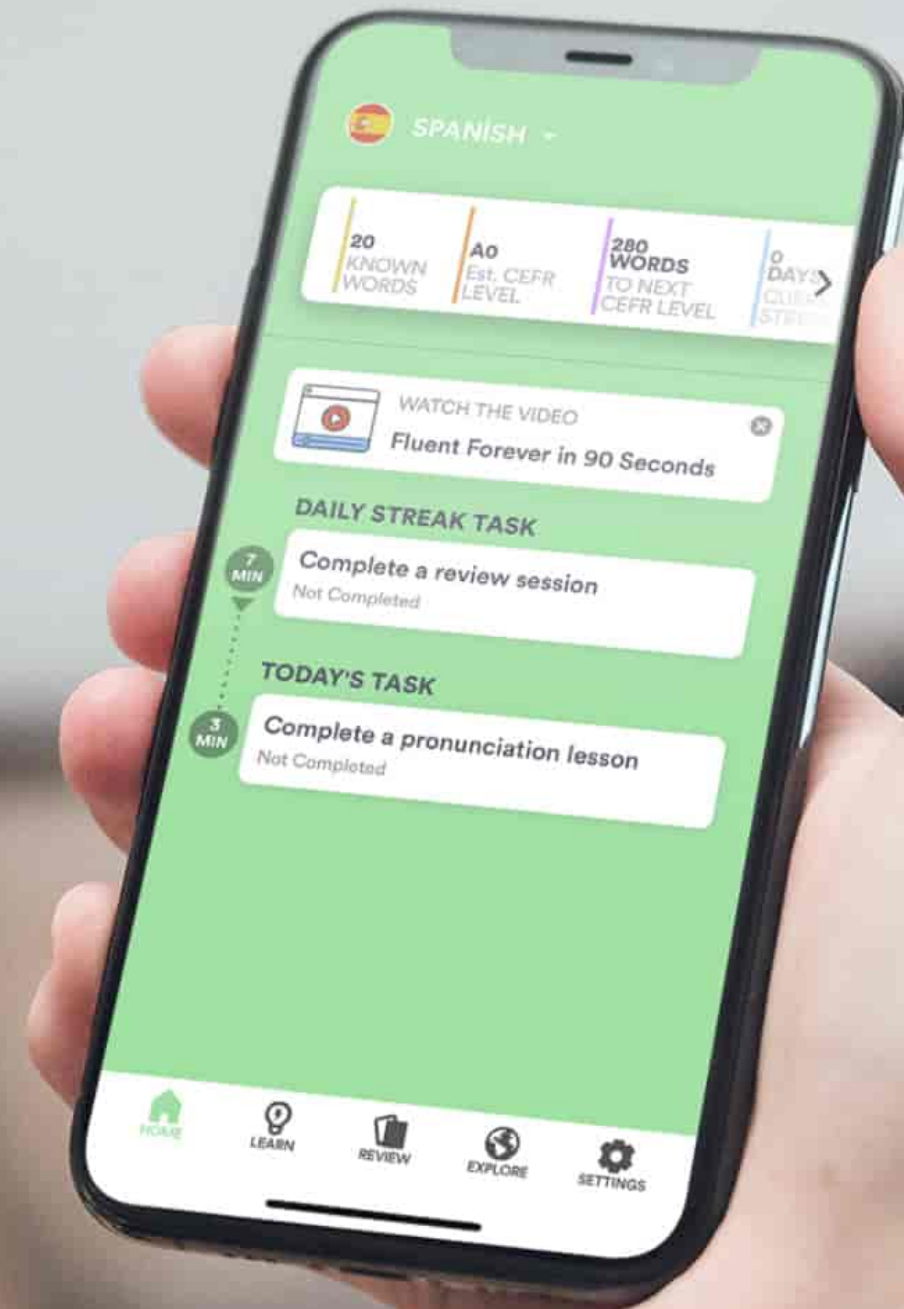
SPANISH

20 KNOWN WORDS

A0 Est. CEFR LEVEL

280 WORDS TO NEXT CEFR LEVEL

0 DAYS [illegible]

WATCH THE VIDEO
Fluent Forever in 90 Seconds

DAILY STREAK TASK

7 MIN

Complete a review session
Not Completed

TODAY'S TASK

3 MIN

Complete a pronunciation lesson
Not Completed

HOME
LEARN
REVIEW
EXPLORE
SETTINGS